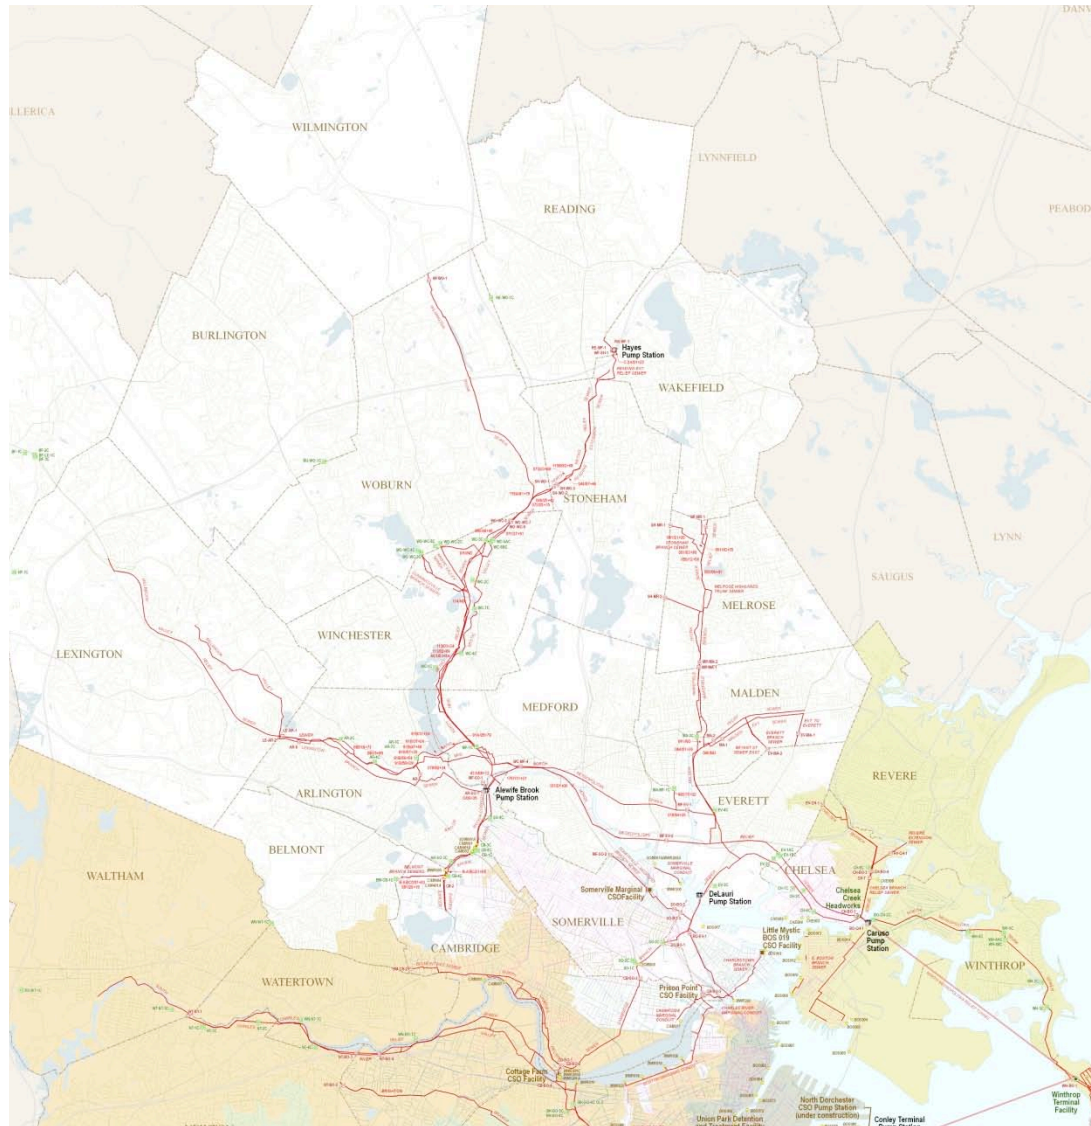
LLERICA

WILMINGTON

LYNNFIELD

READING

PEABOD

BURLINGTON

Hayes Pump Station

WAKEFIELD

WOBURN

STONEHAM

LYNN

SAUGUS

MELROSE

WINCHESTER

LEXINGTON

MALDEN

MEDFORD

REVERE

Alewife Brook Pump Station

ARLINGTON

EVERETT

BELMONT

CHELSEA

WALTHAM

Somerville Marginal CSO Facility

DeLauri Pump Station

Chelsea Creek Headworks

SOMERVILLE

Little Mystic BOS 019 CSO Facility

Caruso Pump Station

CAMBRIDGE

WINTHROP

WATERTOWN

Prison Point CSO Facility

Cottage Farm CSO Facility

North Dorchester CSO Pump Station (under construction)

Union Park Detention

Conley Terminal

Winthrop Terminal Facility